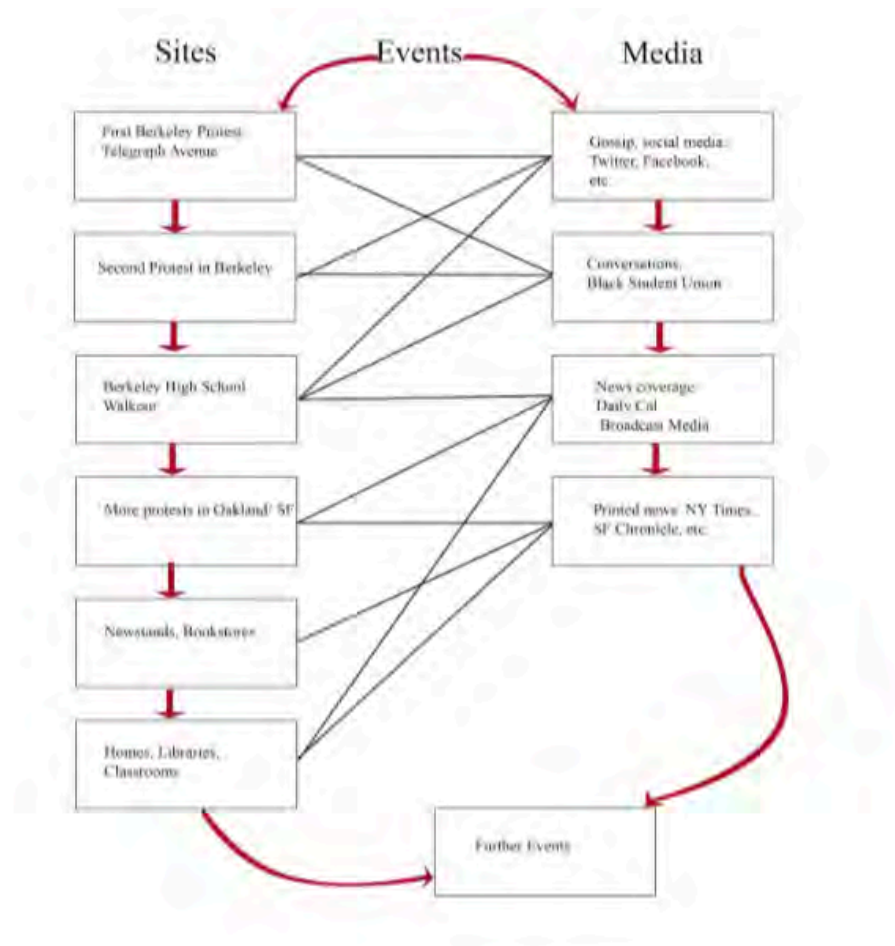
Sites Events Media

First Berkeley Protest Telegraph Avenue

Second Protest in Berkeley

Berkeley High School Walkout

More protests in Oakland/ SF

Newstands, Bookstores

Homes, Libraries, Classrooms

Gossip, social media: Twitter, Facebook, etc

Conversations, Black Student Union

News coverage: Daily Cal Broadcast Media

Printed news: NY Times, SF Chronicle, etc.

Further Events